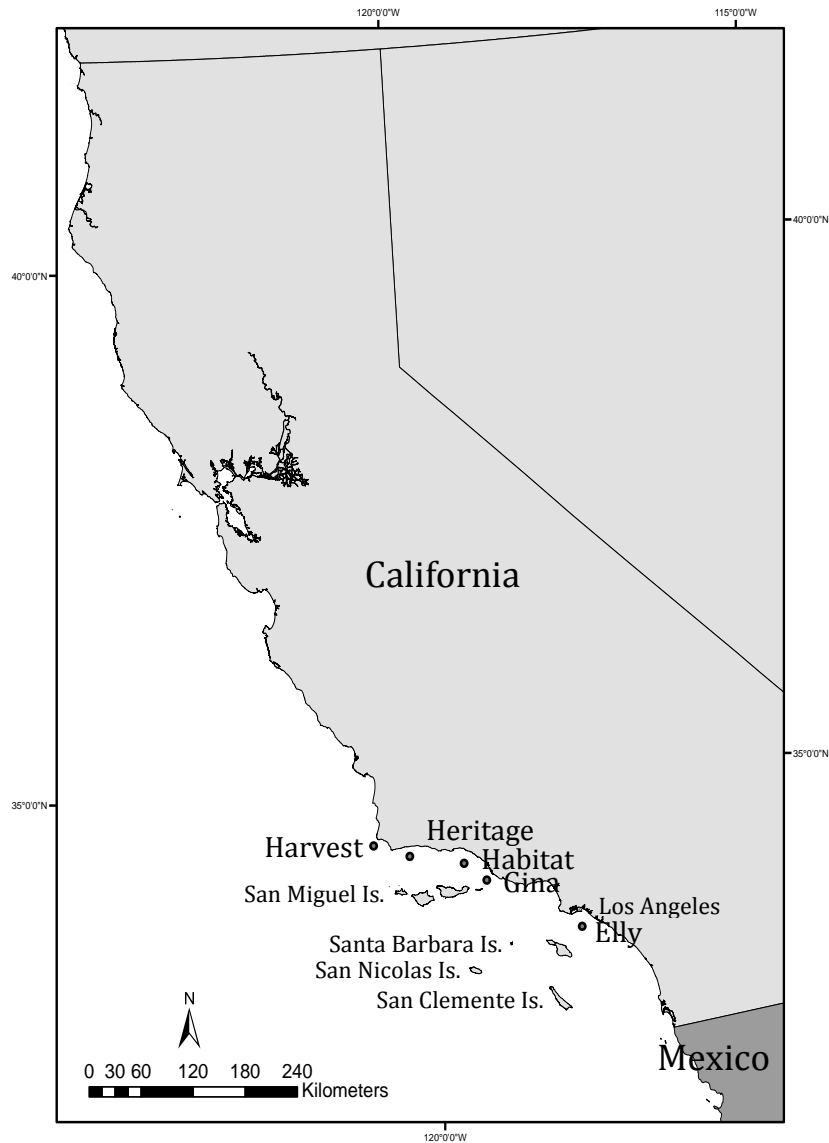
120°0'0"W

115°0'0"W

40°0'0"N

40°0'0"N

California

35°0'0"N

35°0'0"N

Harvest

Heritage

Habitat

Gina

San Miguel Is.

Los Angeles

Elly

Santa Barbara Is.

San Nicolas Is.

San Clemente Is.

N

0 30 60 120 180 240

Kilometers

Mexico

120°0'0"W